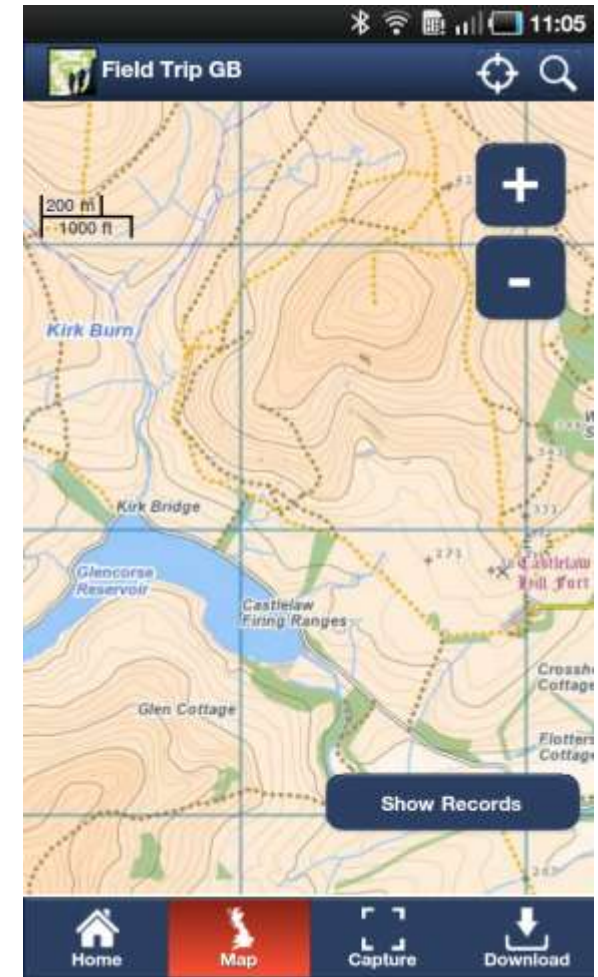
11:05

Field Trip GB

+

-

200 m
1000 ft

Kirk Burn

Kirk Bridge

Glencorse Reservoir

Castlelaw Firing Ranges

271

Castlelaw Hill Fort

Glen Cottage

Crossho Cottage

Flotters Cottage

Show Records

Home

Map

Capture

Download